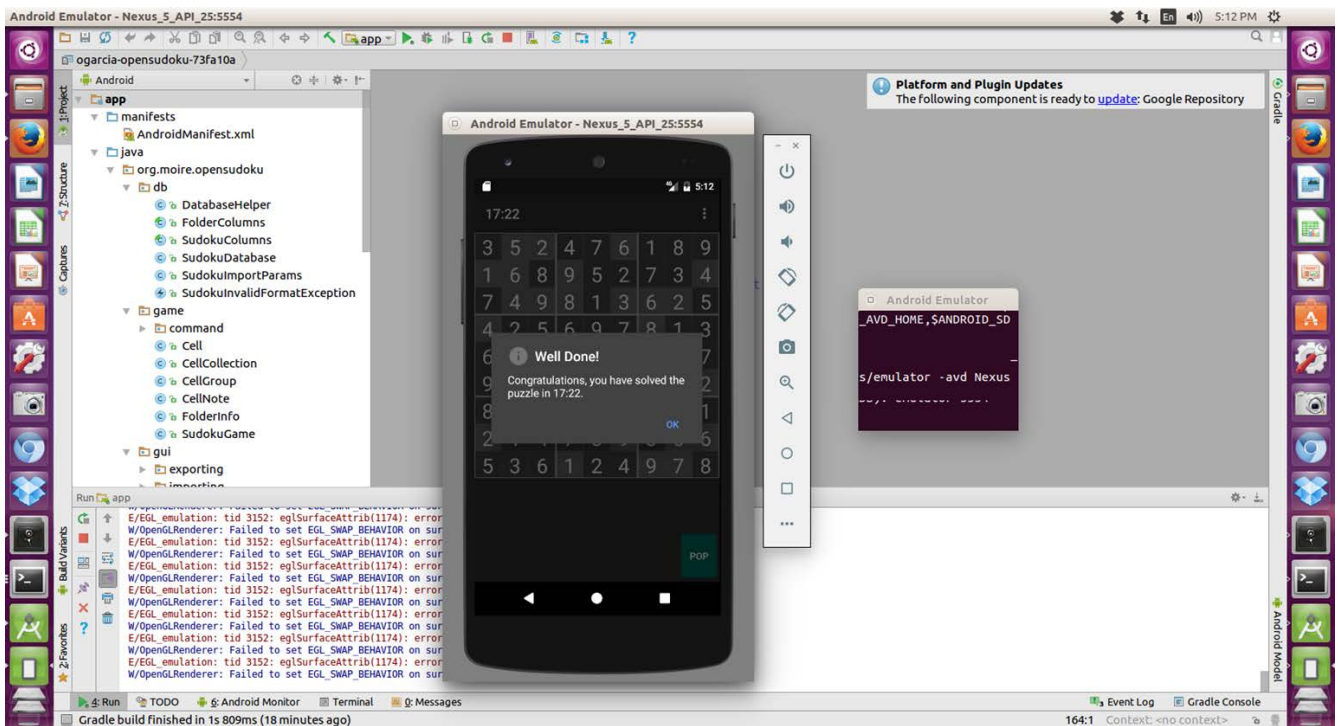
Android Emulator - Nexus_5_API_25:5554

En 5:12 PM

app

ogarcia-opensudoku-73fa10a

Android

1: Project

app
manifests
AndroidManifest.xml
java
org.moire.opensudoku
db
DatabaseHelper
FolderColumns
SudokuColumns
SudokuDatabase
SudokuImportParams
SudokuInvalidFormatException
game
command
Cell
CellCollection
CellGroup
CellNote
FolderInfo
SudokuGame
gui
exporting

7: Structure

Captures

Platform and Plugin Updates
The following component is ready to update: Google Repository

Gradle

Android Emulator - Nexus_5_API_25:5554

5:12

17:22

| 3 | 5 | 2 | 4 | 7 | 6 | 1 | 8 | 9 |
|---|---|---|---|---|---|---|---|---|
| 1 | 6 | 8 | 9 | 5 | 2 | 7 | 3 | 4 |
| 7 | 4 | 9 | 8 | 1 | 3 | 6 | 2 | 5 |
| 4 | 2 | 5 | 6 | 9 | 7 | 8 | 1 | 3 |
| 5 | 3 | 6 | 1 | 2 | 4 | 9 | 7 | 8 |

Well Done!

Congratulations, you have solved the puzzle in 17:22.

OK

POP

Android Emulator

_AVD_HOME,$ANDROID_SD

s/emulator -avd Nexus

Run app

E/EGL_emulation: tid 3152: eglSurfaceAttrib(1174): error
W/OpenGLRenderer: Failed to set EGL_SWAP_BEHAVIOR on sur
E/EGL_emulation: tid 3152: eglSurfaceAttrib(1174): error
W/OpenGLRenderer: Failed to set EGL_SWAP_BEHAVIOR on sur
E/EGL_emulation: tid 3152: eglSurfaceAttrib(1174): error
W/OpenGLRenderer: Failed to set EGL_SWAP_BEHAVIOR on sur
E/EGL_emulation: tid 3152: eglSurfaceAttrib(1174): error
W/OpenGLRenderer: Failed to set EGL_SWAP_BEHAVIOR on sur
E/EGL_emulation: tid 3152: eglSurfaceAttrib(1174): error
W/OpenGLRenderer: Failed to set EGL_SWAP_BEHAVIOR on sur
E/EGL_emulation: tid 3152: eglSurfaceAttrib(1174): error
W/OpenGLRenderer: Failed to set EGL_SWAP_BEHAVIOR on sur
E/EGL_emulation: tid 3152: eglSurfaceAttrib(1174): error
W/OpenGLRenderer: Failed to set EGL_SWAP_BEHAVIOR on sur

Build Variants

2: Favorites

Android Model

4: Run TODO 6: Android Monitor Terminal 0: Messages

Event Log Gradle Console

Gradle build finished in 1s 809ms (18 minutes ago)

164:1 Context: <no context>